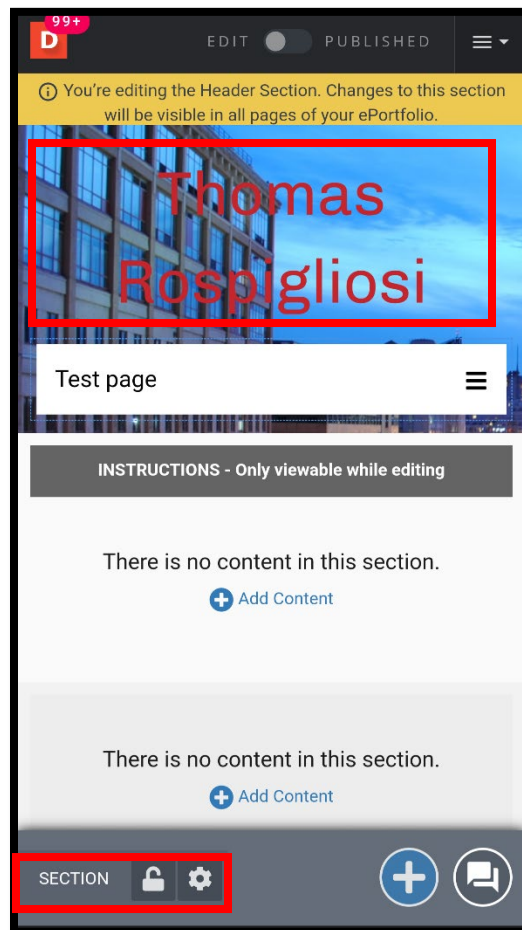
D 99+

EDIT PUBLISHED

You're editing the Header Section. Changes to this section will be visible in all pages of your ePortfolio.

Thomas Rospigliosi

Test page

INSTRUCTIONS - Only viewable while editing

There is no content in this section.

Add Content

There is no content in this section.

Add Content

SECTION